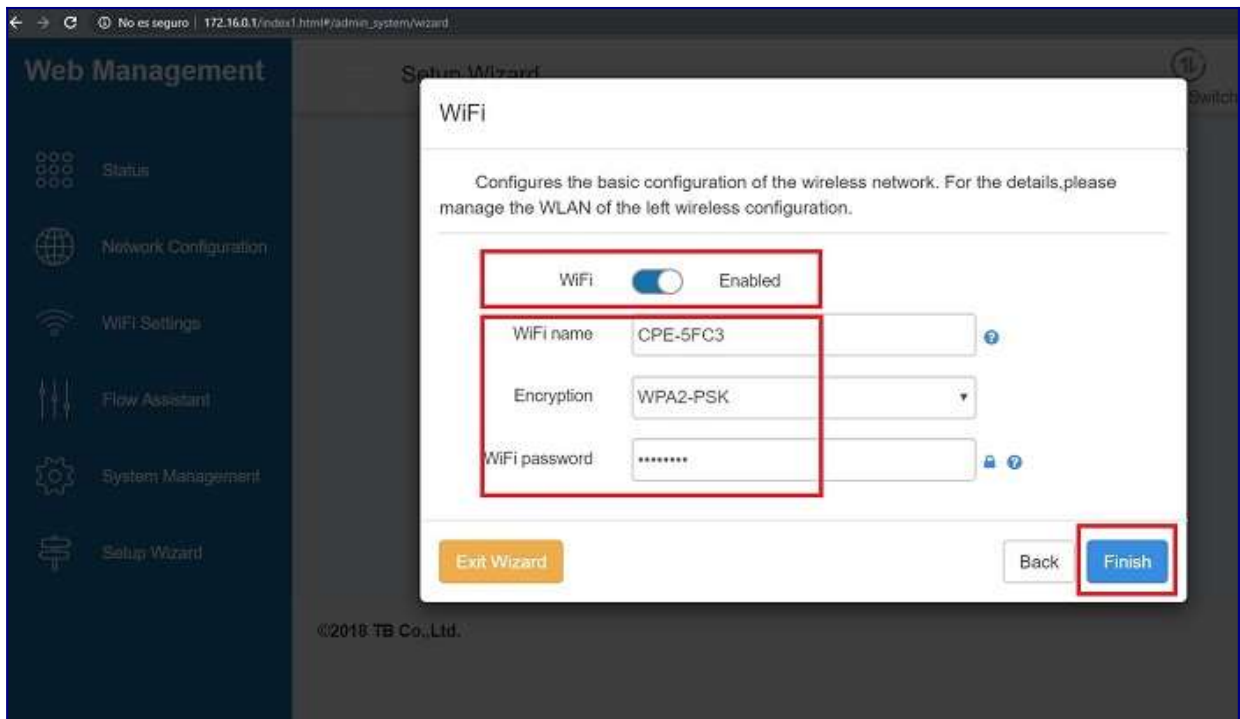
No es seguro | 172.16.0.1/index1.html#/admin_system/wizard

Web Management

Status

Network Configuration

WiFi Settings

Flow Assistant

System Management

Setup Wizard

Setup Wizard

Switch

WiFi

Configures the basic configuration of the wireless network. For the details,please manage the WLAN of the left wireless configuration.

WiFi Enabled

WiFi name CPE-5FC3

Encryption WPA2-PSK

WiFi password ••••••••

Exit Wizard

Back

Finish

©2018 TB Co.,Ltd.